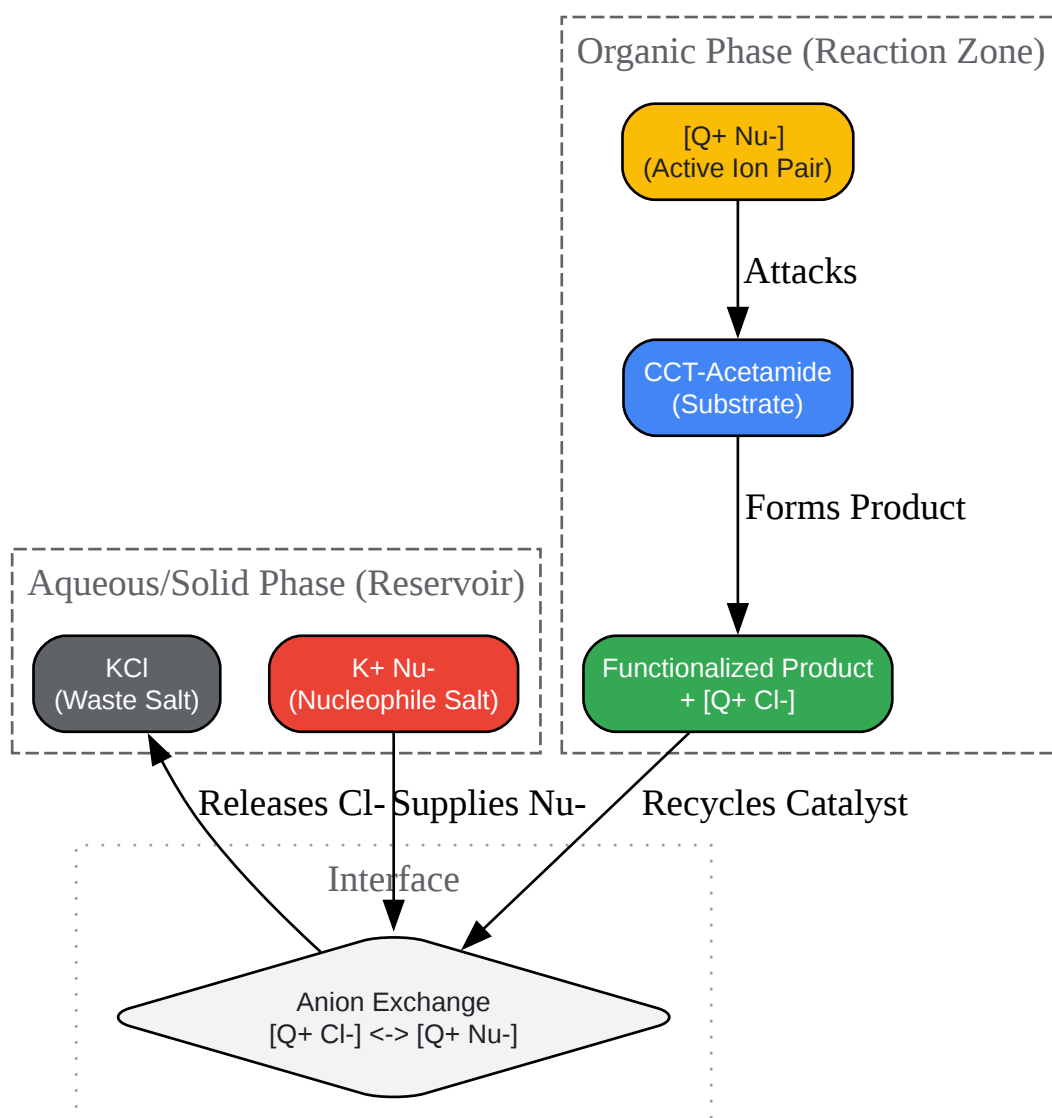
Organic Phase (Reaction Zone)

[Q+ Nu-]
(Active Ion Pair)

Attacks

CCT-Acetamide
(Substrate)

Forms Product

Aqueous/Solid Phase (Reservoir)

KCl
(Waste Salt)

K+ Nu-
(Nucleophile Salt)

Functionalized Product
+ [Q+ Cl-]

Releases Cl-

Supplies Nu-

Recycles Catalyst

Interface

Anion Exchange
[Q+ Cl-] <-> [Q+ Nu-]